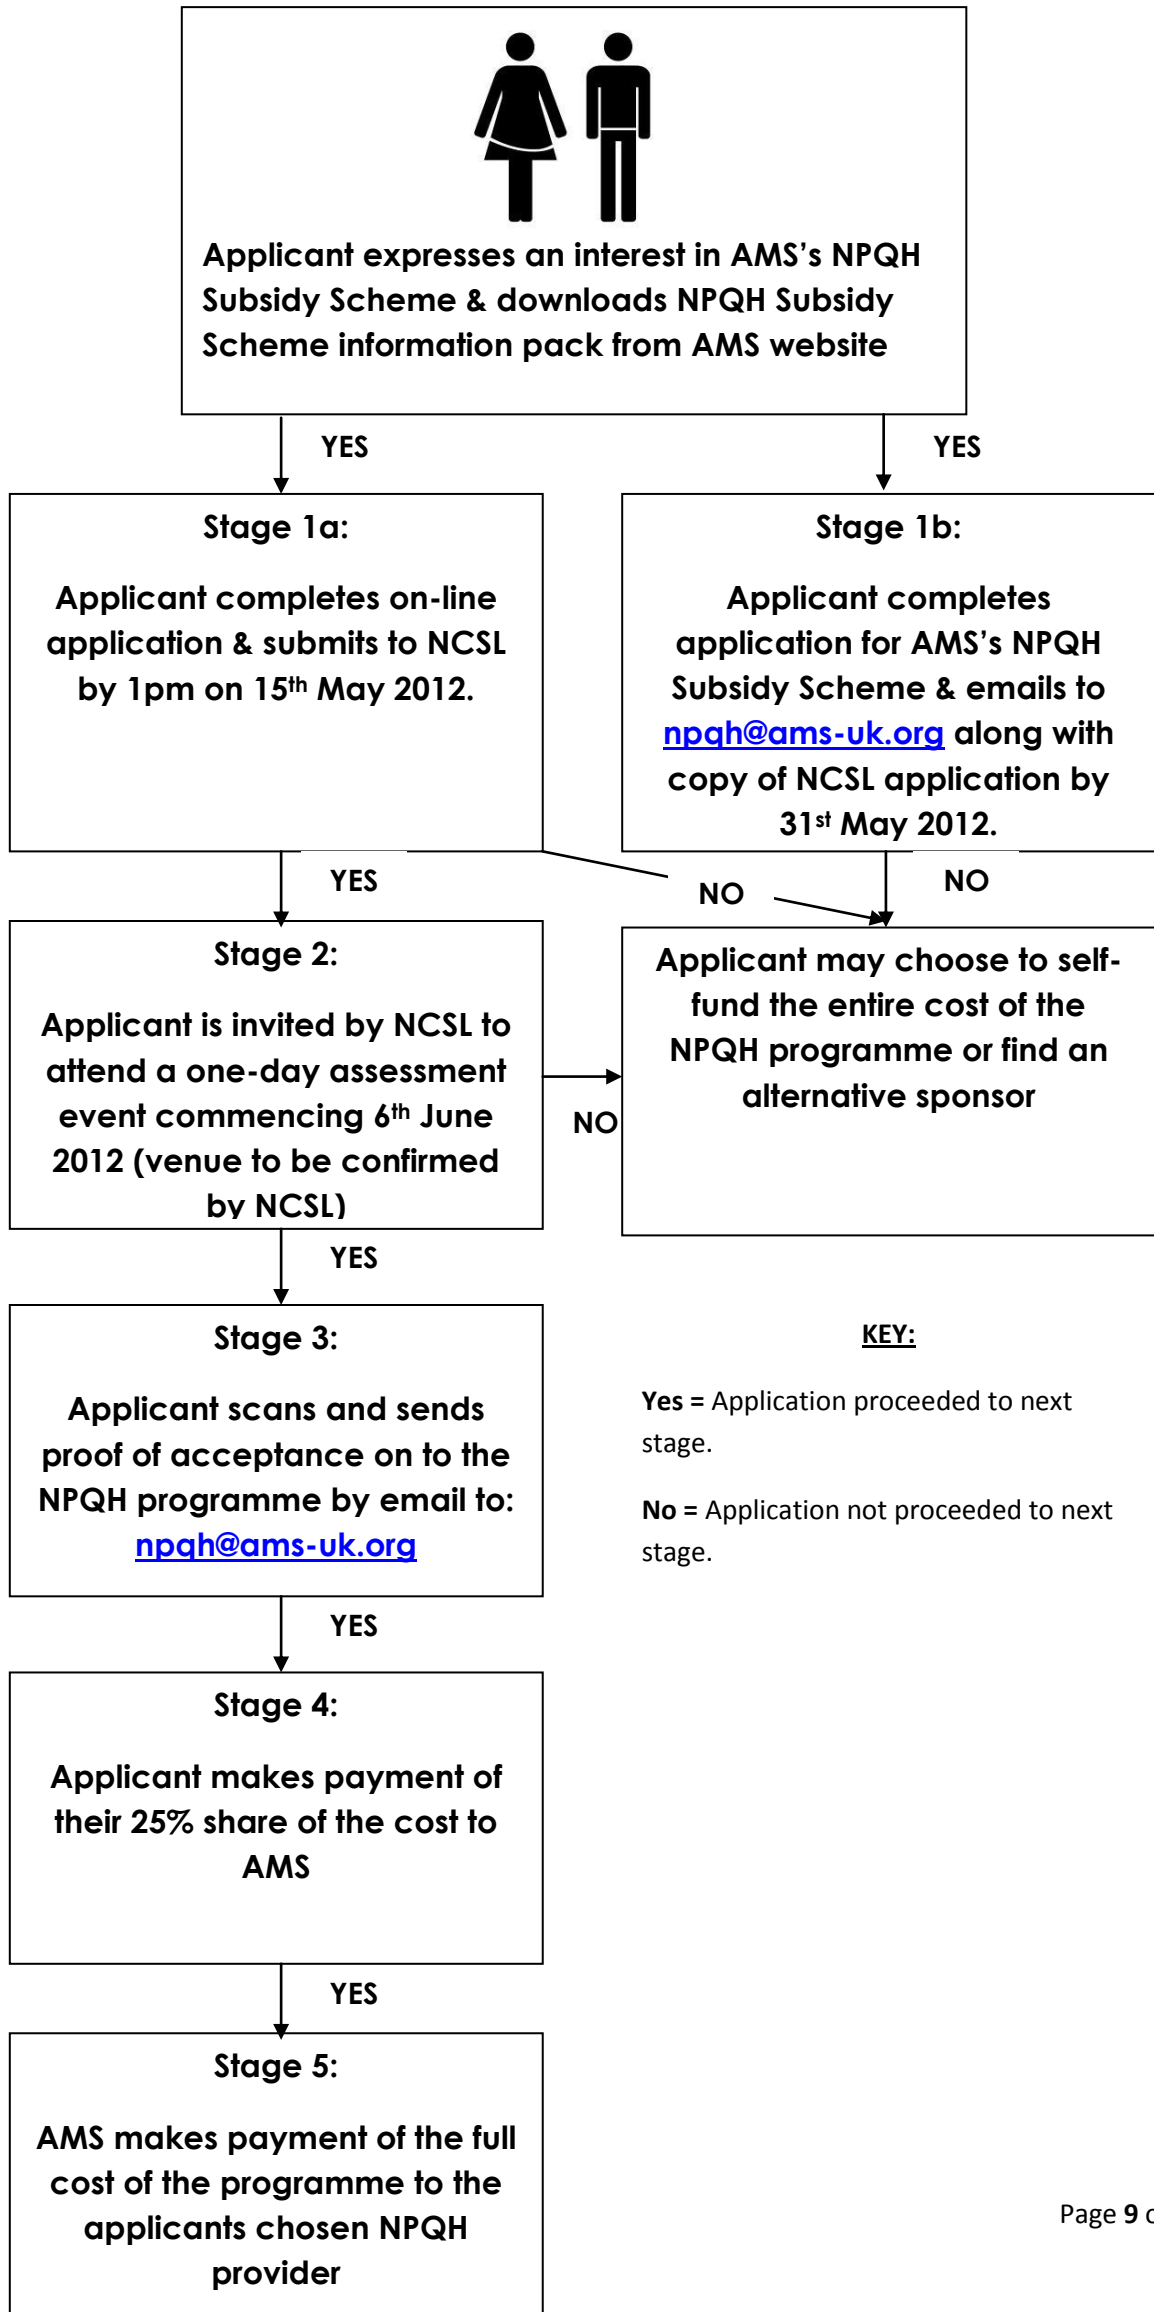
Applicant expresses an interest in AMS's NPQH Subsidy Scheme & downloads NPQH Subsidy Scheme information pack from AMS website

YES

YES

Stage 1a:

Applicant completes on-line application & submits to NCSL by 1pm on 15$^{th}$ May 2012.

Stage 1b:

Applicant completes application for AMS's NPQH Subsidy Scheme & emails to npqh@ams-uk.org along with copy of NCSL application by 31$^{st}$ May 2012.

YES

NO

NO

Stage 2:

Applicant is invited by NCSL to attend a one-day assessment event commencing 6$^{th}$ June 2012 (venue to be confirmed by NCSL)

NO

Applicant may choose to self-fund the entire cost of the NPQH programme or find an alternative sponsor

YES

Stage 3:

Applicant scans and sends proof of acceptance on to the NPQH programme by email to: npqh@ams-uk.org

KEY:

Yes = Application proceeded to next stage.

No = Application not proceeded to next stage.

YES

Stage 4:

Applicant makes payment of their 25% share of the cost to AMS

YES

Stage 5:

AMS makes payment of the full cost of the programme to the applicants chosen NPQH provider

Page 9 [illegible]